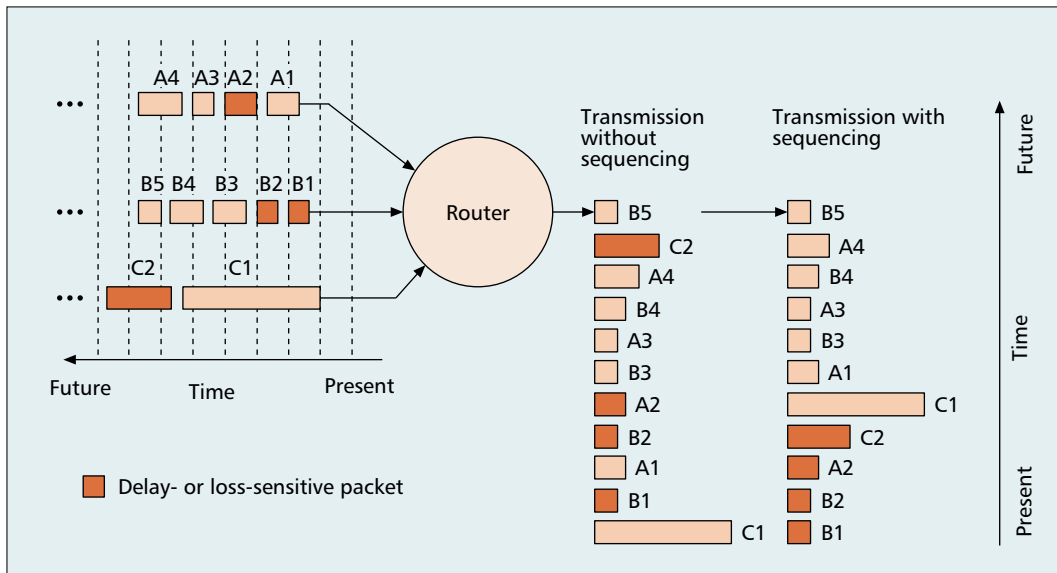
...
A4 A3 A2 A1

...
B5 B4 B3 B2 B1

...
C2 C1

Future
Time
Present

Router

Transmission without sequencing

B5
C2
A4
B4
A3
B3
A2
B2
A1
B1
C1

Transmission with sequencing

B5
A4
B4
A3
B3
A1
C1
C2
A2
B2
B1

Future
Time
Present

Delay- or loss-sensitive packet